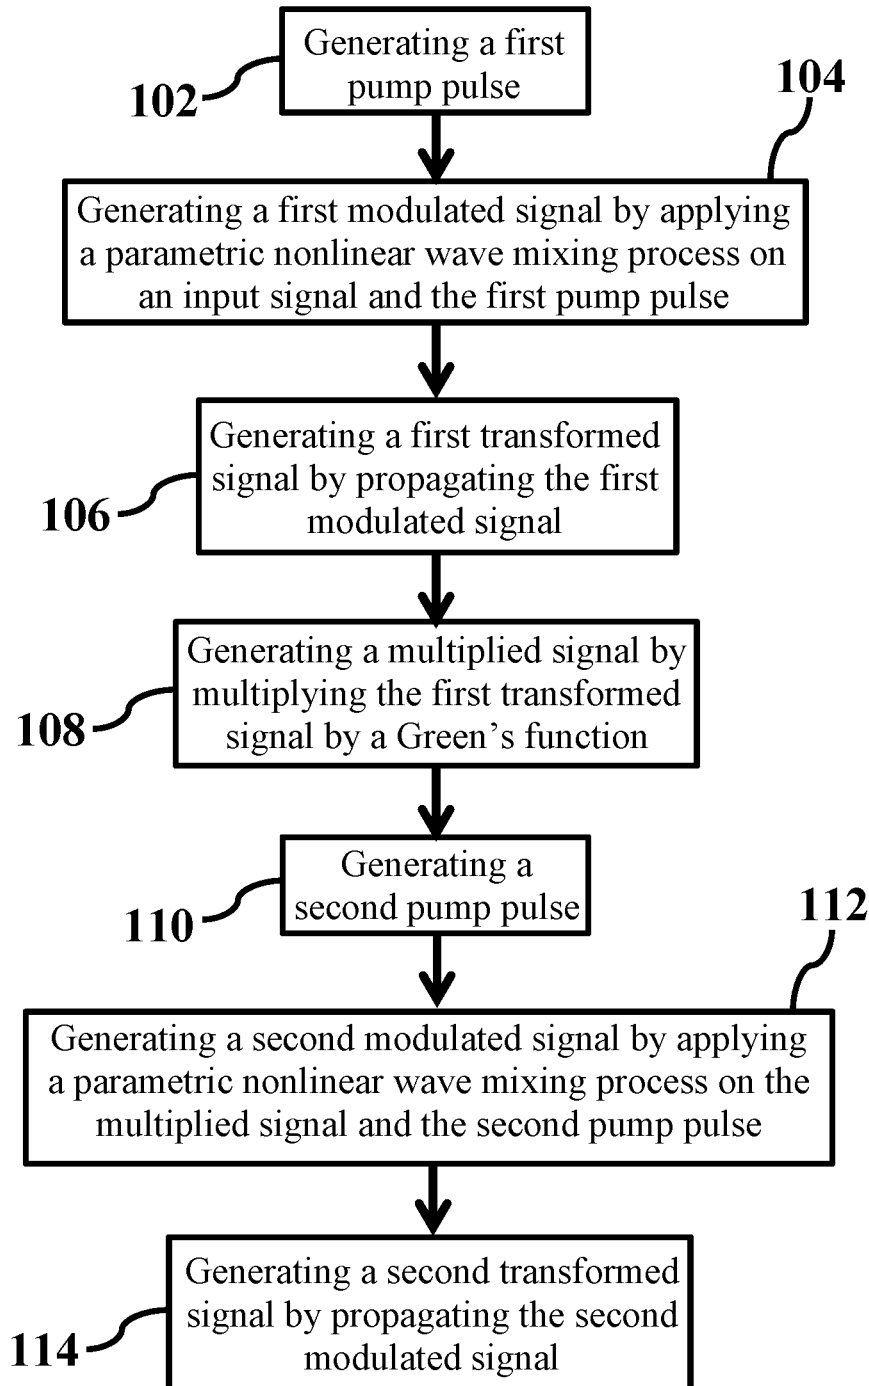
102

Generating a first pump pulse

104

Generating a first modulated signal by applying a parametric nonlinear wave mixing process on an input signal and the first pump pulse

106

Generating a first transformed signal by propagating the first modulated signal

108

Generating a multiplied signal by multiplying the first transformed signal by a Green’s function

110

Generating a second pump pulse

112

Generating a second modulated signal by applying a parametric nonlinear wave mixing process on the multiplied signal and the second pump pulse

114

Generating a second transformed signal by propagating the second modulated signal